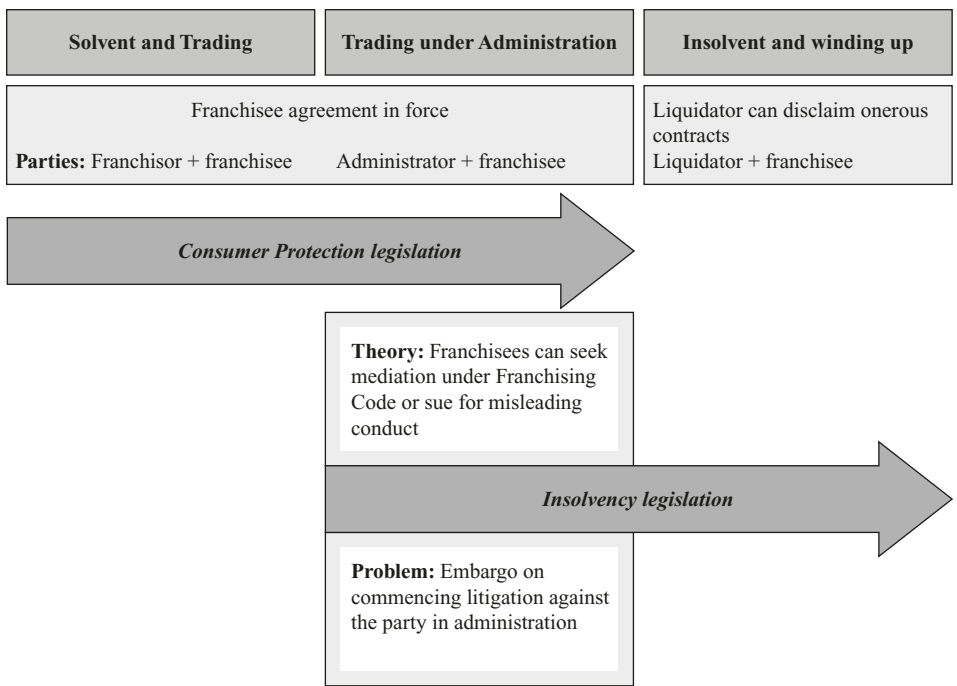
Solvent and Trading

Trading under Administration

Insolvent and winding up

Franchisee agreement in force

**Parties:** Franchisor + franchisee

Administrator + franchisee

Liquidator can disclaim onerous contracts

Liquidator + franchisee

*Consumer Protection legislation*

**Theory:** Franchisees can seek mediation under Franchising Code or sue for misleading conduct

*Insolvency legislation*

**Problem:** Embargo on commencing litigation against the party in administration